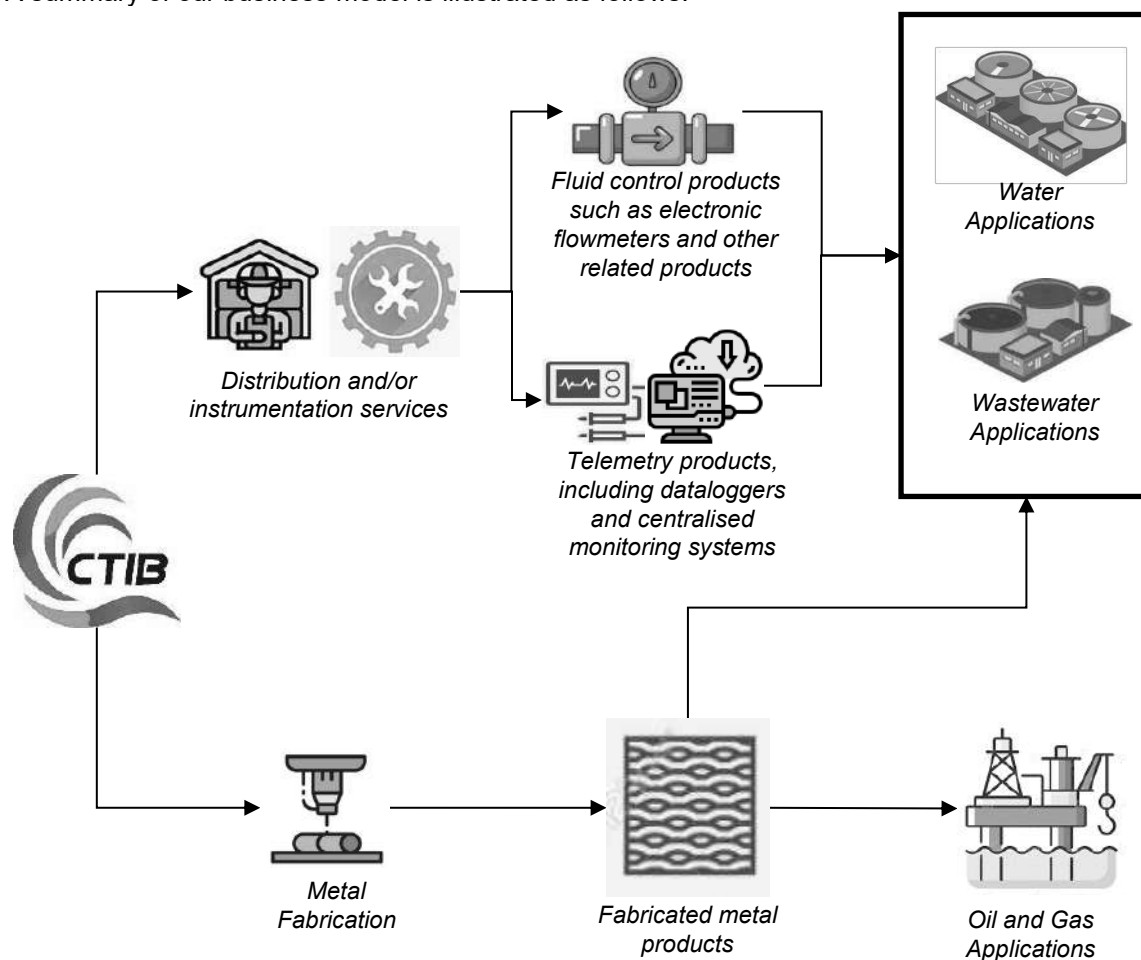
A summary of our business model is illustrated as follows:

CTIB

Distribution and/or instrumentation services

Fluid control products such as electronic flowmeters and other related products

Telemetry products, including dataloggers and centralised monitoring systems

Water Applications

Wastewater Applications

Metal Fabrication

Fabricated metal products

Oil and Gas Applications